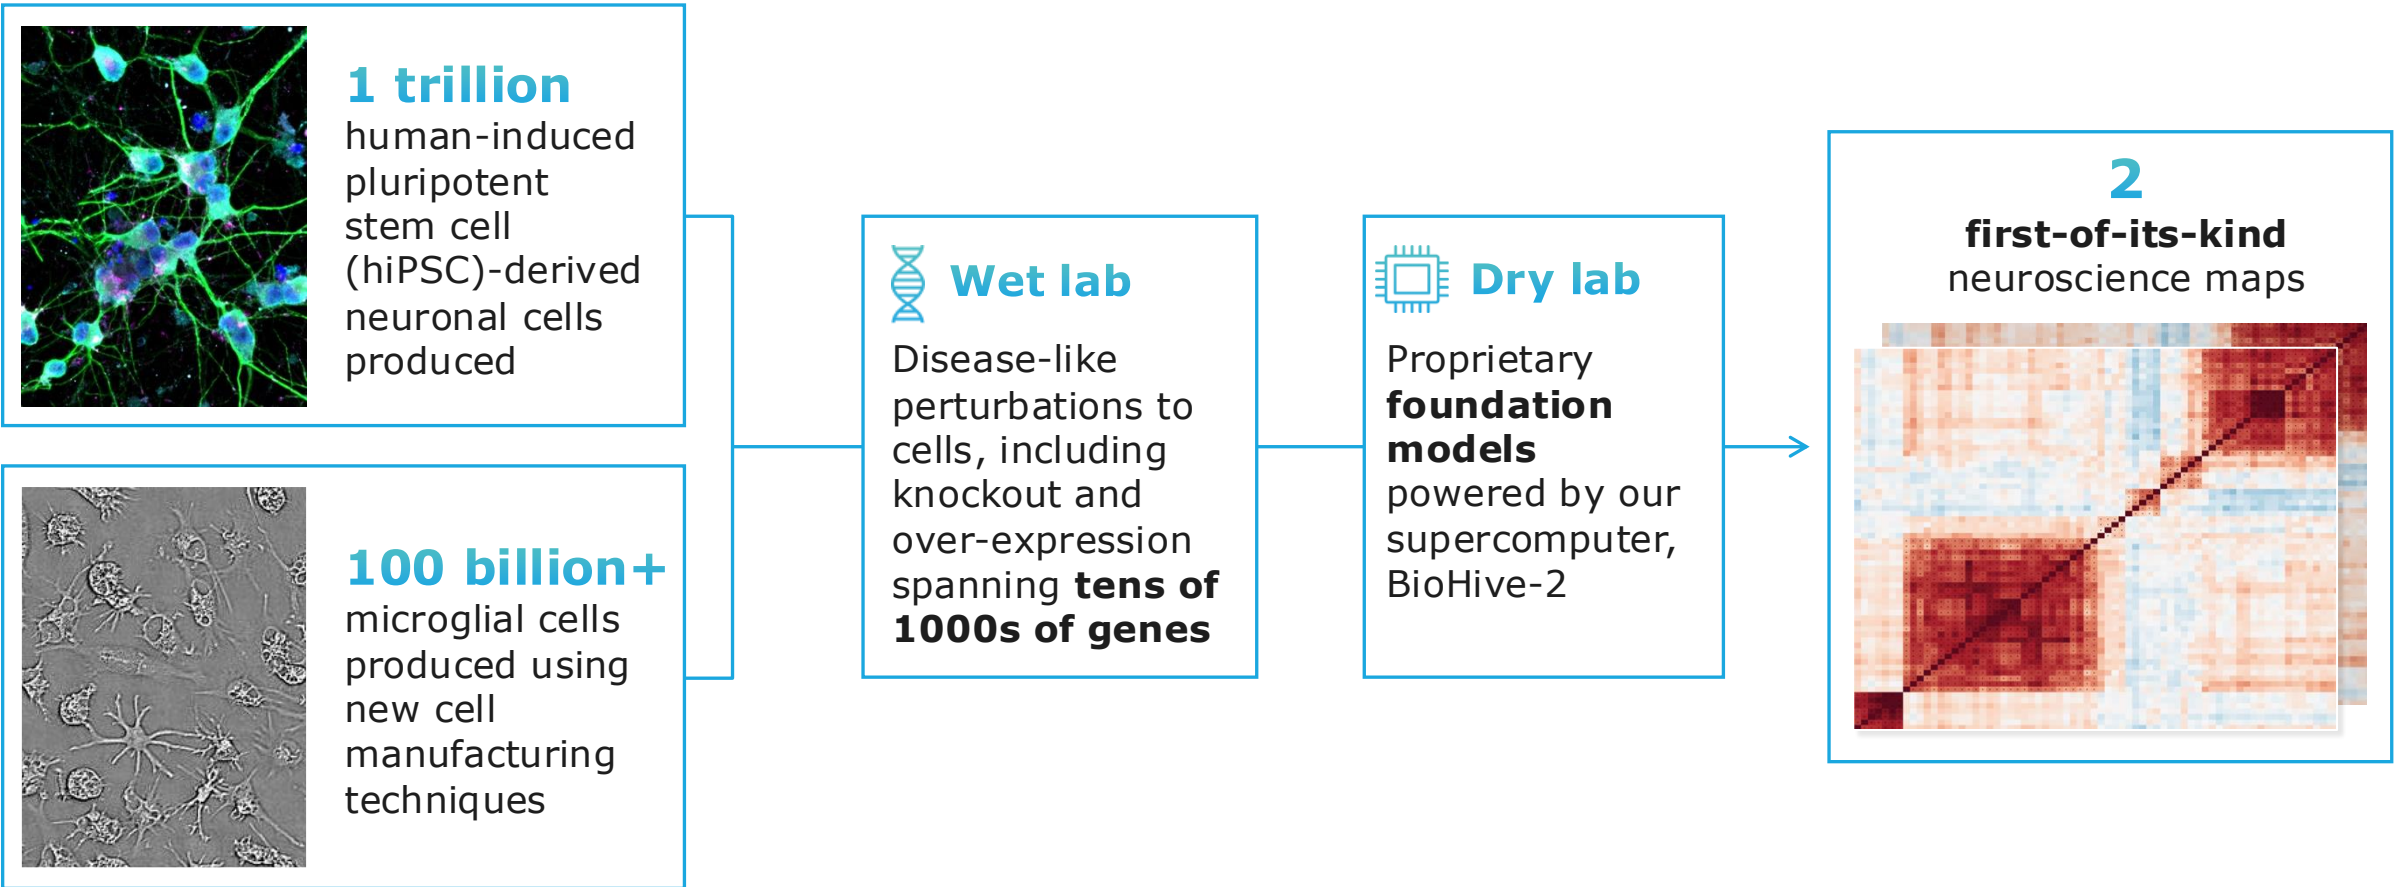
1 trillion
human-induced pluripotent stem cell (hiPSC)-derived neuronal cells produced

100 billion+
microglial cells produced using new cell manufacturing techniques

Wet lab
Disease-like perturbations to cells, including knockout and over-expression spanning **tens of 1000s of genes**

Dry lab
Proprietary **foundation models** powered by our supercomputer, BioHive-2

2
**first-of-its-kind**
neuroscience maps